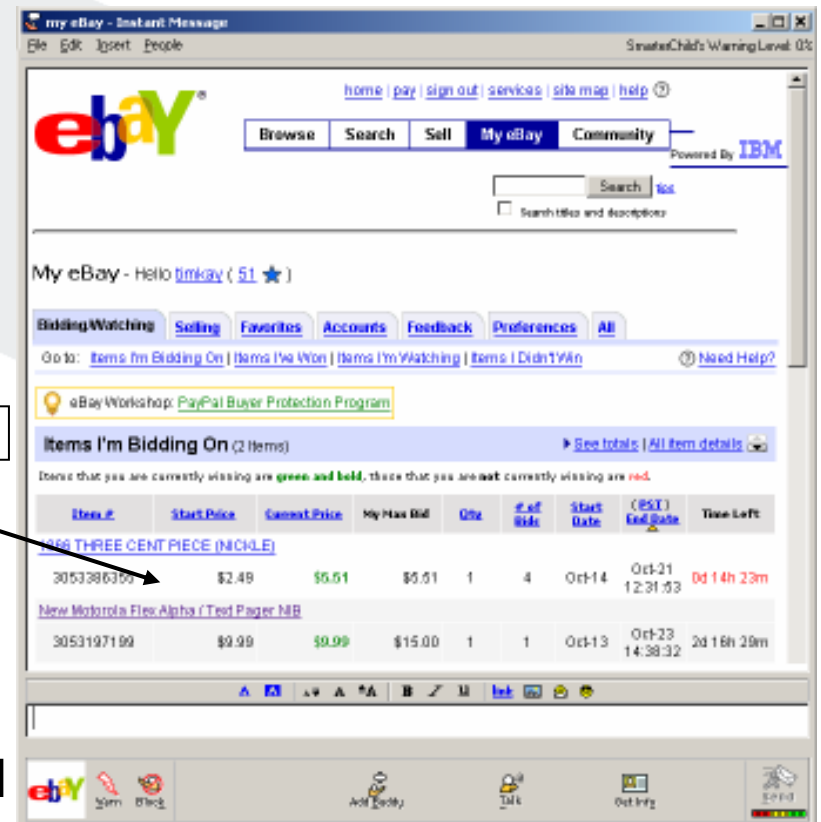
my eBay - Instant Message

File Edit Insert People

SmarterChild's Warning Level: 0%

home | pay | sign out | services | site map | help ?

Browse | Search | Sell | My eBay | Community

Powered By IBM

Search tips

Search titles and descriptions

My eBay - Hello timkay ( 51 )

Bidding/Watching | Selling | Favorites | Accounts | Feedback | Preferences | All

Go to: Items I'm Bidding On | Items I've Won | Items I'm Watching | Items I Didn't Win

Need Help?

eBay Workshop: PayPal Buyer Protection Program

Items I'm Bidding On (2 Items)

See totals | All item details

Items that you are currently winning are green and bold, those that you are not currently winning are red.

| Item # | Start Price | Current Price | My Max Bid | Qty | # of Bids | Start Date | (PST) End Date | Time Left |
|---|---|---|---|---|---|---|---|---|
| 1866 THREE CENT PIECE (NICKLE) | | | | | | | | |
| 3053386359 | $2.49 | $5.51 | $5.51 | 1 | 4 | Oct-14 | Oct-21 12:31:53 | 0d 14h 23m |
| New Motorola Flex Alpha / Text Pager NIB | | | | | | | | |
| 3053197199 | $9.99 | $9.99 | $15.00 | 1 | 1 | Oct-13 | Oct-23 14:38:32 | 2d 16h 29m |

A A B I U link

Warn Block Add Buddy Talk Get Info Send